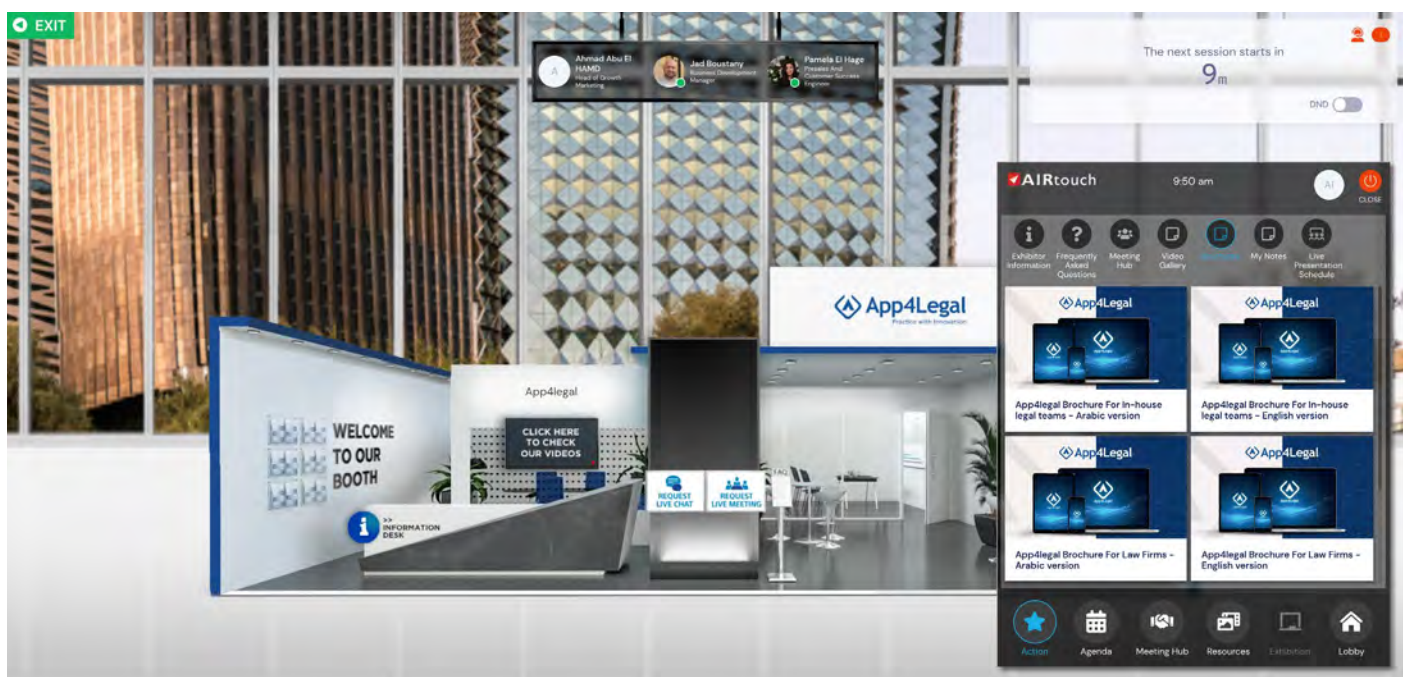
EXIT

A
Ahmad Abu El HAMD
Head of Growth Marketing

Jad Boustany
Business Development Manager

Pamela El Hage
Presales And Customer Success Engineer

The next session starts in
9m
DND

AIRtouch
9:50 am
AI
CLOSE

Exhibitor Information
Frequently Asked Questions
Meeting Hub
Video Gallery
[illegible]
My Notes
Live Presentation Schedule

App4Legal
App4legal Brochure For In-house legal teams - Arabic version

App4Legal
App4legal Brochure For In-house legal teams - English version

App4Legal
App4legal Brochure For Law Firms - Arabic version

App4Legal
App4legal Brochure For Law Firms - English version

Action
Agenda
Meeting Hub
Resources
Exhibition
Lobby

App4Legal
Practice with Innovation

App4legal

CLICK HERE TO CHECK OUR VIDEOS

WELCOME TO OUR BOOTH

>> INFORMATION DESK

REQUEST LIVE CHAT

REQUEST LIVE MEETING